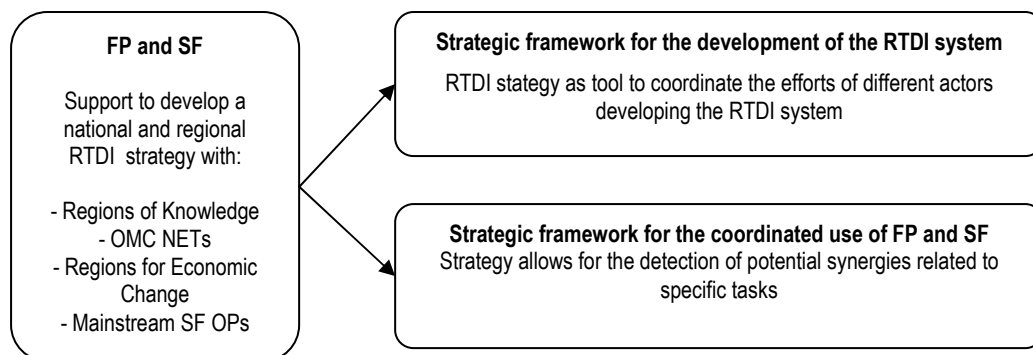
FP and SF

Support to develop a national and regional RTDI strategy with:

- Regions of Knowledge
- OMC NETs
- Regions for Economic Change
- Mainstream SF OPs

Strategic framework for the development of the RTDI system

RTDI stategy as tool to coordinate the efforts of different actors developing the RTDI system

Strategic framework for the coordinated use of FP and SF

Strategy allows for the detection of potential synergies related to specific tasks